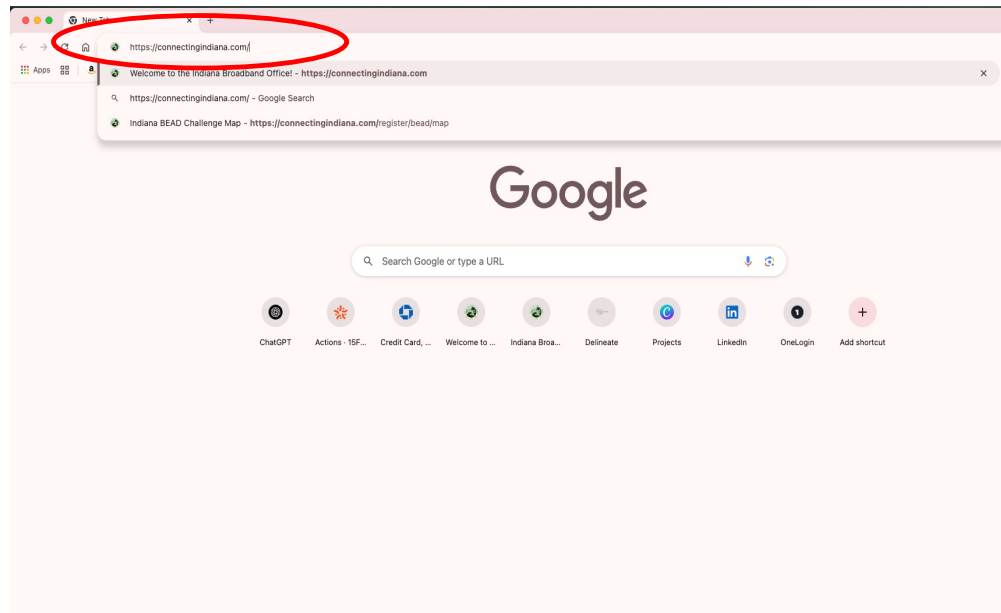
New Tab ×

https://connectingindiana.com/

Apps

Welcome to the Indiana Broadband Office! - https://connectingindiana.com ×

https://connectingindiana.com/ - Google Search

Indiana BEAD Challenge Map - https://connectingindiana.com/register/bead/map

Google

Search Google or type a URL

ChatGPT

Actions · 15F...

Credit Card, ...

Welcome to ...

Indiana Broa...

Delineate

Projects

LinkedIn

OneLogin

Add shortcut